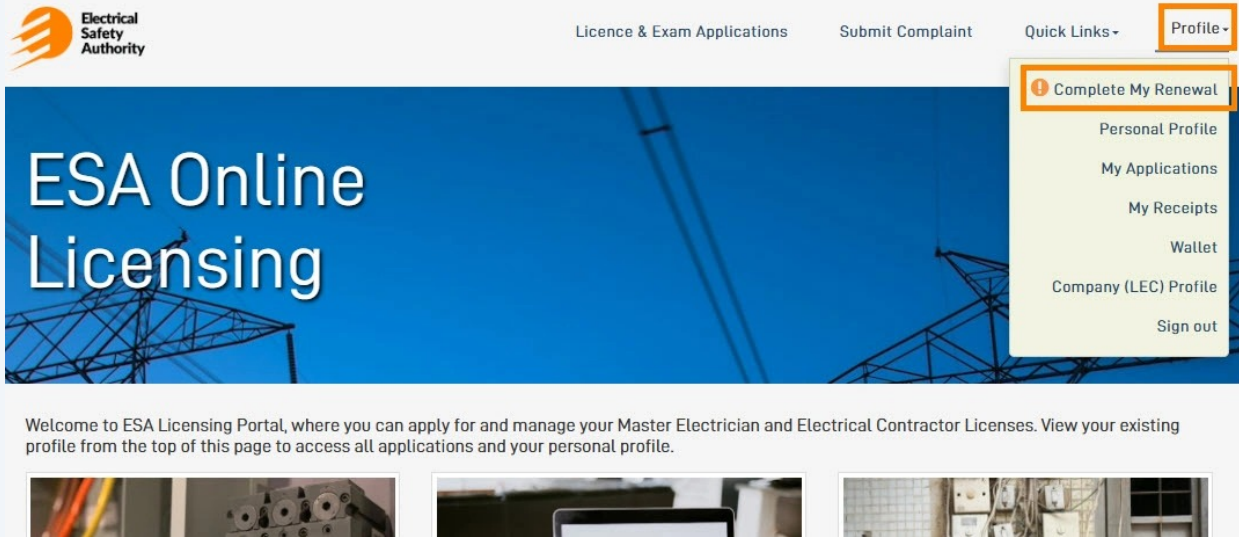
Electrical Safety Authority

Licence & Exam Applications

Submit Complaint

Quick Links

Profile

Complete My Renewal

Personal Profile

My Applications

My Receipts

Wallet

Company (LEC) Profile

Sign out

ESA Online Licensing

Welcome to ESA Licensing Portal, where you can apply for and manage your Master Electrician and Electrical Contractor Licenses. View your existing profile from the top of this page to access all applications and your personal profile.